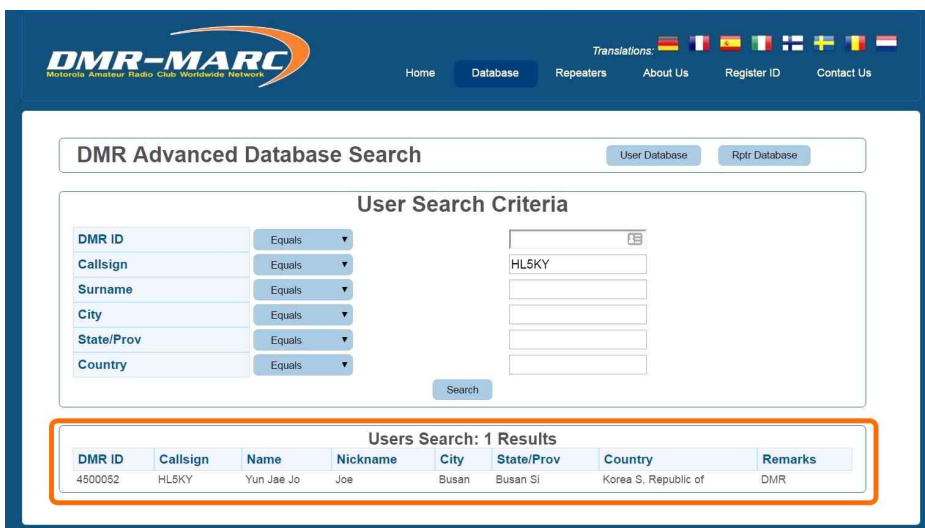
DMR-MARC
Motorola Amateur Radio Club Worldwide Network

Translations:

Home Database Repeaters About Us Register ID Contact Us

DMR Advanced Database Search

User Database Rptr Database

User Search Criteria

| | | |
|---|---|---|
| DMR ID | Equals | |
| Callsign | Equals | HL5KY |
| Surname | Equals | |
| City | Equals | |
| State/Prov | Equals | |
| Country | Equals | |

Search

Users Search: 1 Results

| DMR ID | Callsign | Name | Nickname | City | State/Prov | Country | Remarks |
|---|---|---|---|---|---|---|---|
| 4500052 | HL5KY | Yun Jae Jo | Joe | Busan | Busan Si | Korea S, Republic of | DMR |